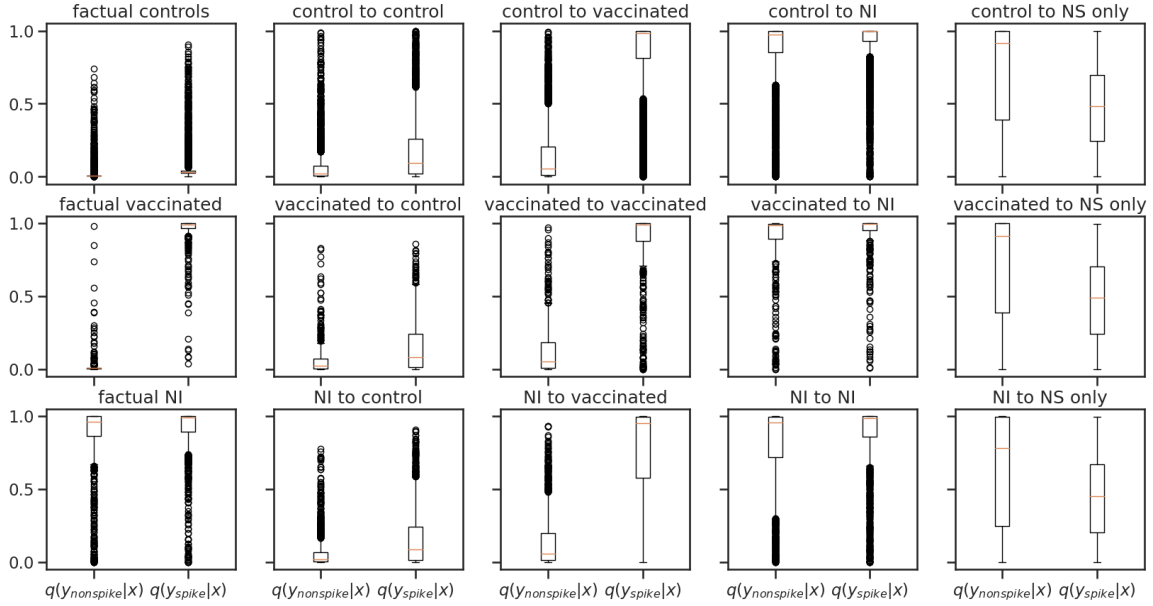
factual controls

control to control

control to vaccinated

control to NI

control to NS only

factual vaccinated

vaccinated to control

vaccinated to vaccinated

vaccinated to NI

vaccinated to NS only

factual NI

NI to control

NI to vaccinated

NI to NI

NI to NS only

1.0
0.5
0.0

1.0
0.5
0.0

1.0
0.5
0.0

$q(y_{nonspike}|x)$ $q(y_{spike}|x)$

$q(y_{nonspike}|x)$ $q(y_{spike}|x)$

$q(y_{nonspike}|x)$ $q(y_{spike}|x)$

$q(y_{nonspike}|x)$ $q(y_{spike}|x)$

$q(y_{nonspike}|x)$ $q(y_{spike}|x)$